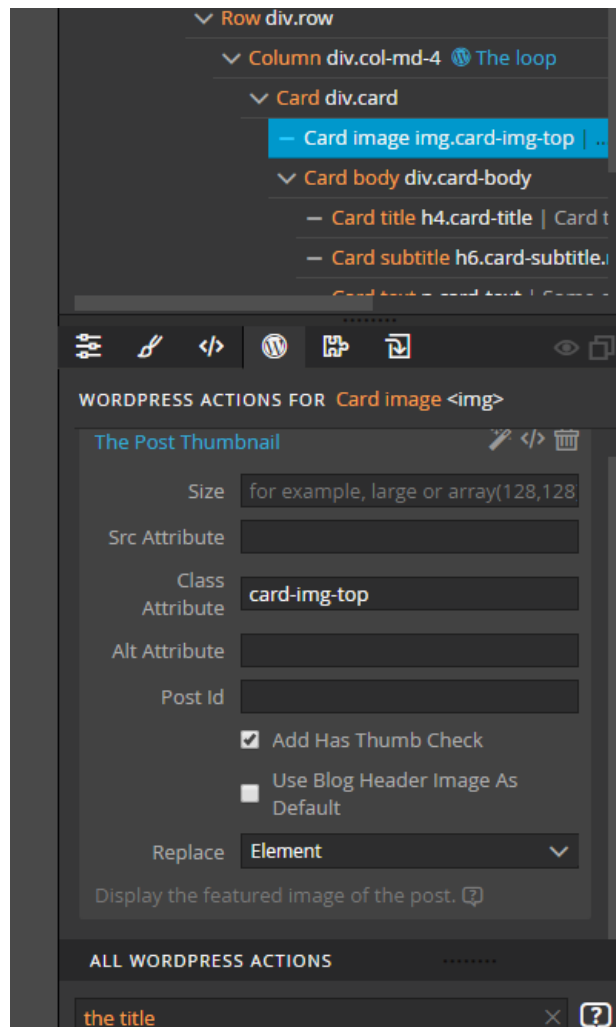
Row div.row
Column div.col-md-4 The loop
Card div.card
— Card image img.card-img-top | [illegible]
Card body div.card-body
— Card title h4.card-title | Card t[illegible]
— Card subtitle h6.card-subtitle.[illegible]
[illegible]

WORDPRESS ACTIONS FOR Card image <img>

The Post Thumbnail

Size for example, large or array(128,128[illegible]

Src Attribute

Class Attribute card-img-top

Alt Attribute

Post Id

Add Has Thumb Check

Use Blog Header Image As Default

Replace Element

Display the featured image of the post.

ALL WORDPRESS ACTIONS

the title